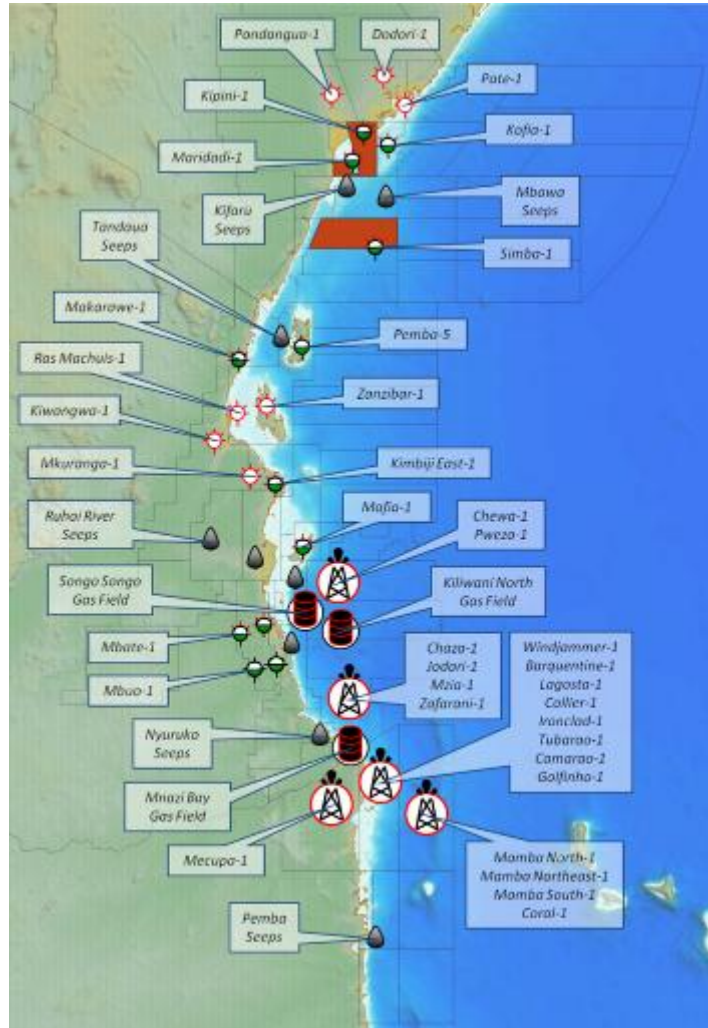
Pandangua-1

Dodori-1

Pate-1

Kipini-1

Kofia-1

Maridadi-1

Kifaru Seeps

Mbawa Seeps

Tandaua Seeps

Simba-1

Makarawe-1

Pemba-5

Ras Machuis-1

Zanzibar-1

Kiwangwa-1

Mkuranga-1

Kimbiji East-1

Ruhoi River Seeps

Mafia-1

Chewa-1
Pweza-1

Songo Songo Gas Field

Kiliwani North Gas Field

Mbate-1

Mbuo-1

Chaza-1
Jodari-1
Mzia-1
Zafarani-1

Windjammer-1
Barquentine-1
Lagosta-1
Collier-1
Ironclad-1
Tubarao-1
Camarao-1
Golfinho-1

Nyuruka Seeps

Mnazi Bay Gas Field

Mecupa-1

Mamba North-1
Mamba Northeast-1
Mamba South-1
Coral-1

Pemba Seeps